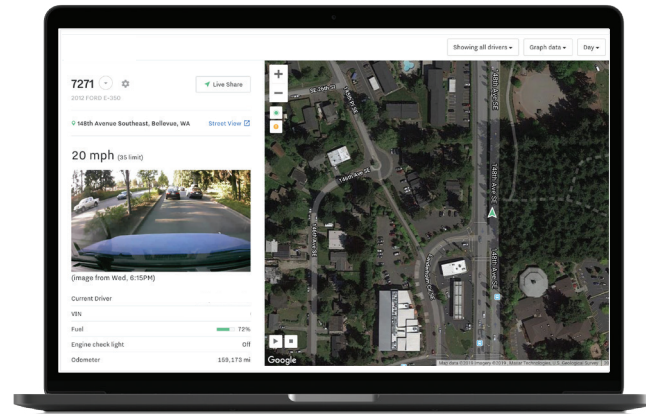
Showing all drivers ▾
Graph data ▾
Day ▾

7271

2012 FORD E-350

Live Share

148th Avenue Southeast, Bellevue, WA

Street View

20 mph (35 limit)

(image from Wed, 6:15PM)

Current Driver

VIN

Fuel 73%

Engine check light Off

Odometer 159,173 mi

+
−

148th Ave SE

148th Ave SE

148th Ave SE

14th Ave SE

Google

Map data ©2015 Imagery ©2015, Maxar Technologies, U.S. Geological Survey